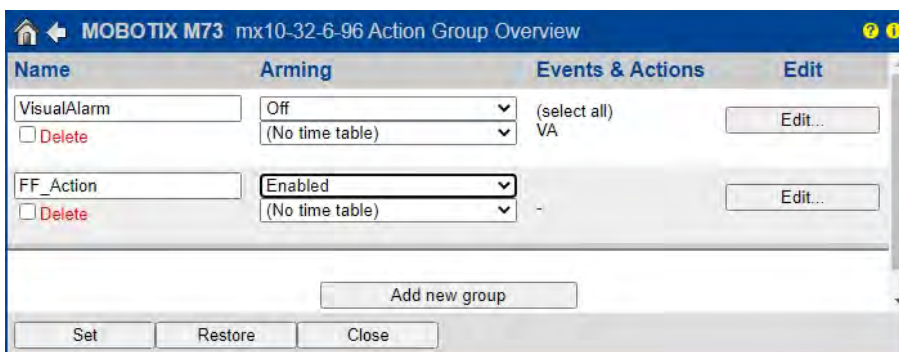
MOBOTIX M73 mx10-32-6-96 Action Group Overview

| Name | Arming | Events & Actions | Edit |
|---|---|---|---|
| VisualAlarm<br>Delete | Off<br>(No time table) | (select all)<br>VA | Edit... |
| FF_Action<br>Delete | Enabled<br>(No time table) | - | Edit... |

Add new group

Set Restore Close